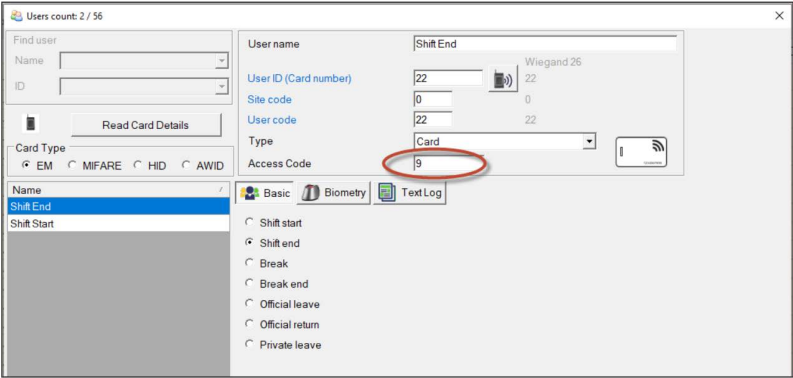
Users count: 2 / 56

Find user
Name
ID

Read Card Details

Card Type
EM MIFARE HID AWID

| Name |
|---|
| Shift End |
| Shift Start |

User name: Shift End
User ID (Card number): 22
Wiegand 26
22
Site code: 0
0
User code: 22
22
Type: Card
Access Code: 9

Basic | Biometry | Text Log

Shift start
Shift end
Break
Break end
Official leave
Official return
Private leave